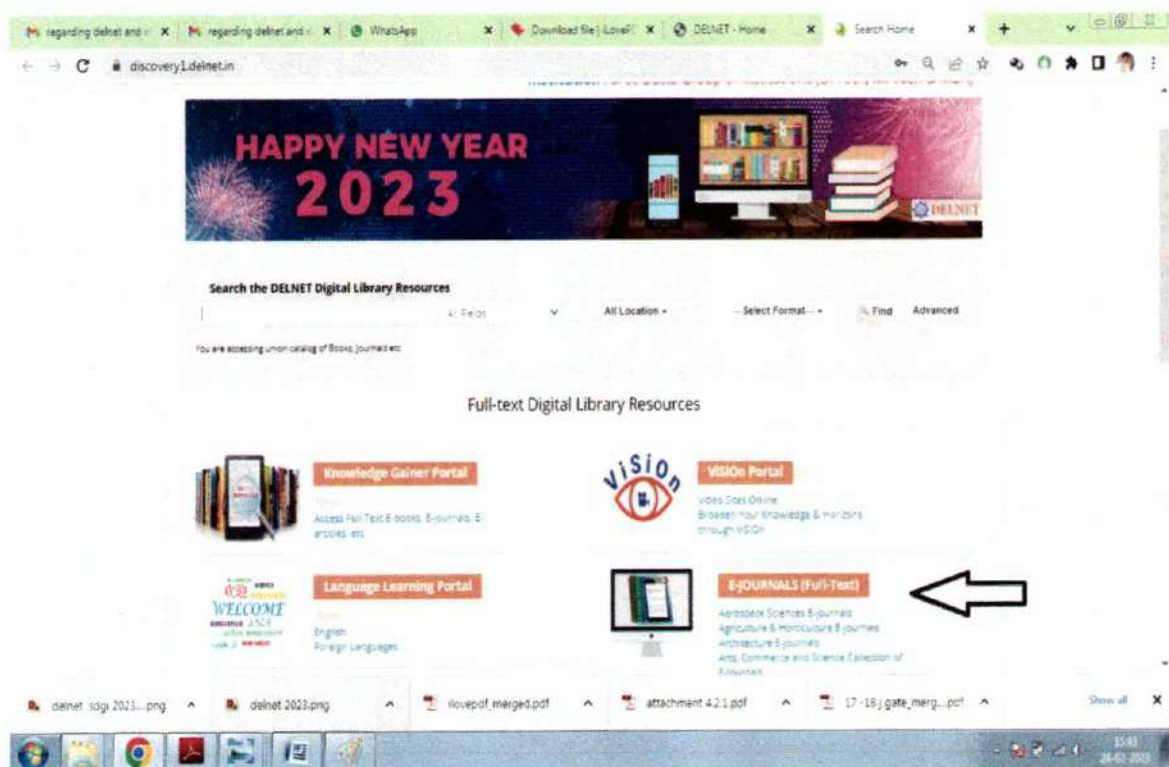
regarding delnet and × | regarding delnet and × | WhatsApp × | Download file | iLoveP × | DELNET - Home × | Search Home × | +

discovery1.delnet.in

HAPPY NEW YEAR
2023

DELNET

Search the DELNET Digital Library Resources

All Fields | All Location | --Select Format-- | Find | Advanced

You are accessing union catalog of Books, Journals etc

Full-text Digital Library Resources

Knowledge Gainer Portal
Access Full Text E-books, E-journals, E-articles, etc.

VISIOn Portal
Video Sites Online
Broaden Your Knowledge & Horizons through VISIOn

Language Learning Portal
English
Foreign Languages

WELCOME

E-JOURNALS (Full-Text)
Aerospace Sciences E-journals
Agriculture & Horticulture E-journals
Architecture E-journals
Arts, Commerce and Science Collection of E-journals

delnet sdgs 2023....png | delnet 2023.png | ilovepdf_merged.pdf | attachment 4.2.1.pdf | 17-18 j gate_merg....pdf | Show all

15:41
24-02-2023